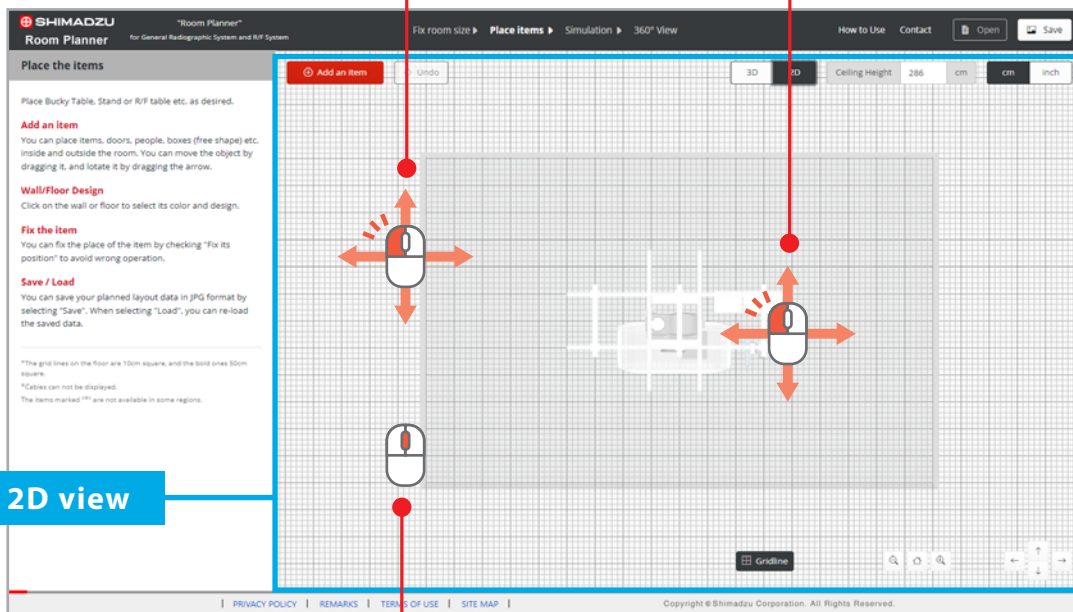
SHIMADZU
Room Planner
"Room Planner"
for General Radiographic System and R/F System

Fix room size ▶ Place items ▶ Simulation ▶ 360° View

How to Use Contact Open Save

Place the items

Place Bucky Table, Stand or R/F table etc. as desired.

Add an item
You can place items, doors, people, boxes (free shape) etc. inside and outside the room. You can move the object by dragging it, and lotate it by dragging the arrow.

Wall/Floor Design
Click on the wall or floor to select its color and design.

Fix the item
You can fix the place of the item by checking "Fix its position" to avoid wrong operation.

Save / Load
You can save your planned layout data in JPG format by selecting "Save". When selecting "Load", you can re-load the saved data.

*The grid lines on the floor are 10cm square, and the bold ones 50cm square.
*Cables can not be displayed.
The items marked "*" are not available in some regions.

Add an item Undo

3D 2D Ceiling Height 286 cm cm inch

2D view

Gridline

| PRIVACY POLICY | REMARKS | TERMS OF USE | SITE MAP |

Copyright © Shimadzu Corporation. All Rights Reserved.